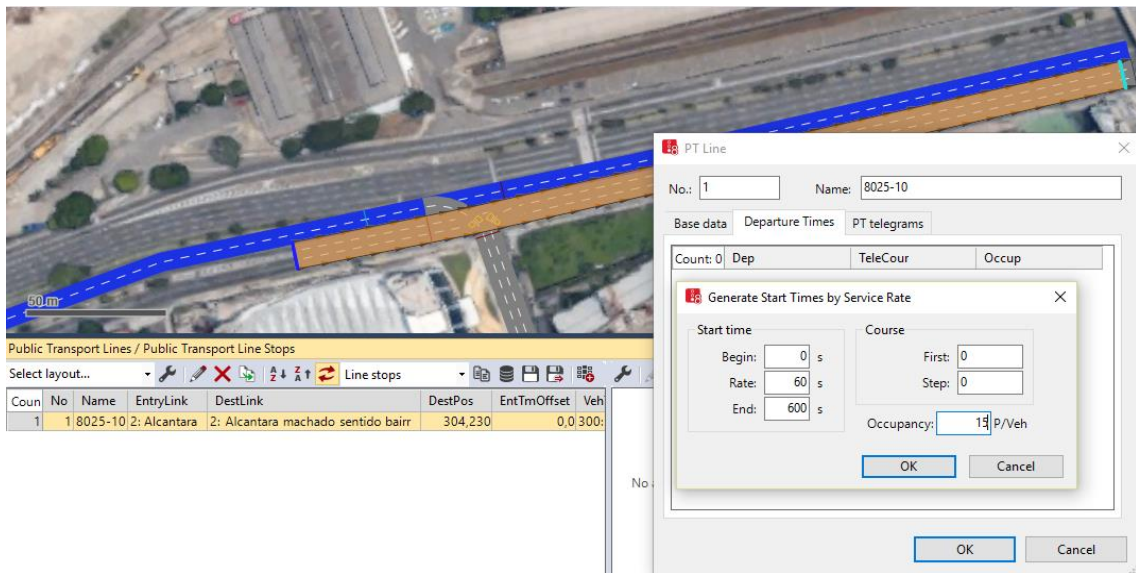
50 m

Public Transport Lines / Public Transport Line Stops

Select layout...

Line stops

| Coun | No | Name | EntryLink | DestLink | DestPos | EntTmOffset | Veh |
|---|---|---|---|---|---|---|---|
| 1 | 1 | 8025-10 | 2: Alcantara | 2: Alcantara machado sentido bairr | 304,230 | 0,0 | 300: |

No

PT Line

No.: 1

Name: 8025-10

Base data

Departure Times

PT telegrams

Count: 0

Dep

TeleCour

Occup

Generate Start Times by Service Rate

Start time

Begin: 0 s

Rate: 60 s

End: 600 s

Course

First: 0

Step: 0

Occupancy: 15 P/Veh

OK

Cancel

OK

Cancel